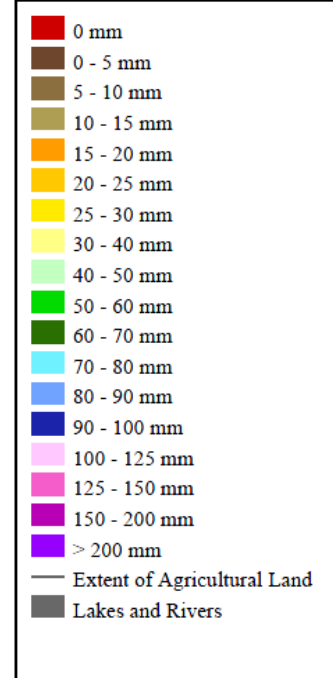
0 mm
0 - 5 mm
5 - 10 mm
10 - 15 mm
15 - 20 mm
20 - 25 mm
25 - 30 mm
30 - 40 mm
40 - 50 mm
50 - 60 mm
60 - 70 mm
70 - 80 mm
80 - 90 mm
90 - 100 mm
100 - 125 mm
125 - 150 mm
150 - 200 mm
> 200 mm
Extent of Agricultural Land
Lakes and Rivers